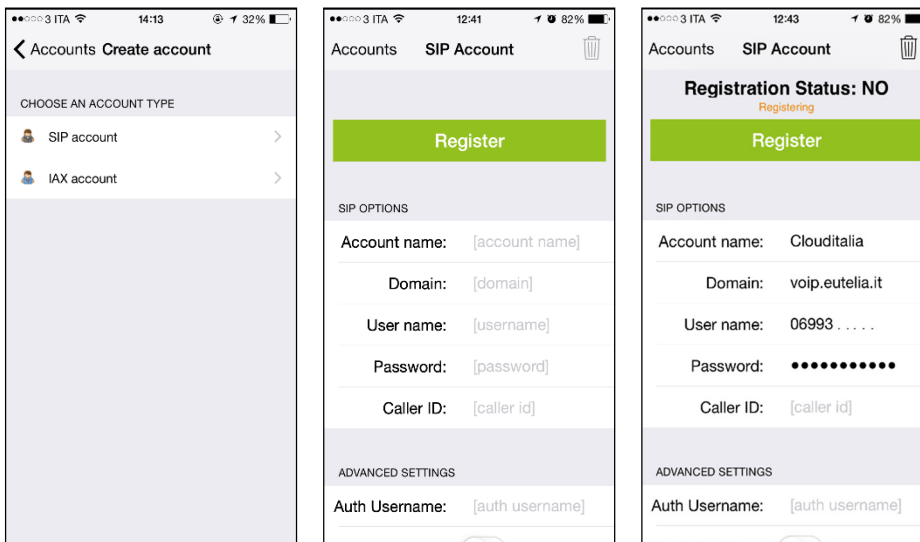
●●○○○ 3 ITA 14:13 32%

Accounts Create account

CHOOSE AN ACCOUNT TYPE

SIP account

IAX account

●●○○○ 3 ITA 12:41 82%

Accounts SIP Account

Register

SIP OPTIONS

Account name: [account name]

Domain: [domain]

User name: [username]

Password: [password]

Caller ID: [caller id]

ADVANCED SETTINGS

Auth Username: [auth username]

●●○○○ 3 ITA 12:43 82%

Accounts SIP Account

Registration Status: NO

Registering

Register

SIP OPTIONS

Account name: Clouditalia

Domain: voip.eutelia.it

User name: 06993 . . . . .

Password: ●●●●●●●●●●●

Caller ID: [caller id]

ADVANCED SETTINGS

Auth Username: [auth username]